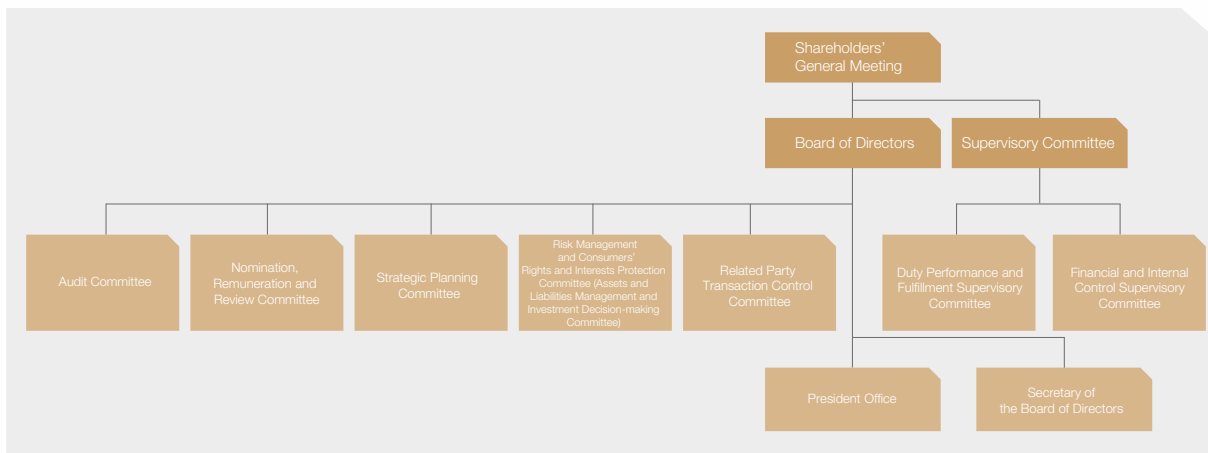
Shareholders' General Meeting

Board of Directors

Supervisory Committee

Audit Committee

Nomination, Remuneration and Review Committee

Strategic Planning Committee

Risk Management and Consumers' Rights and Interests Protection Committee (Assets and Liabilities Management and Investment Decision-making Committee)

Related Party Transaction Control Committee

Duty Performance and Fulfillment Supervisory Committee

Financial and Internal Control Supervisory Committee

President Office

Secretary of the Board of Directors